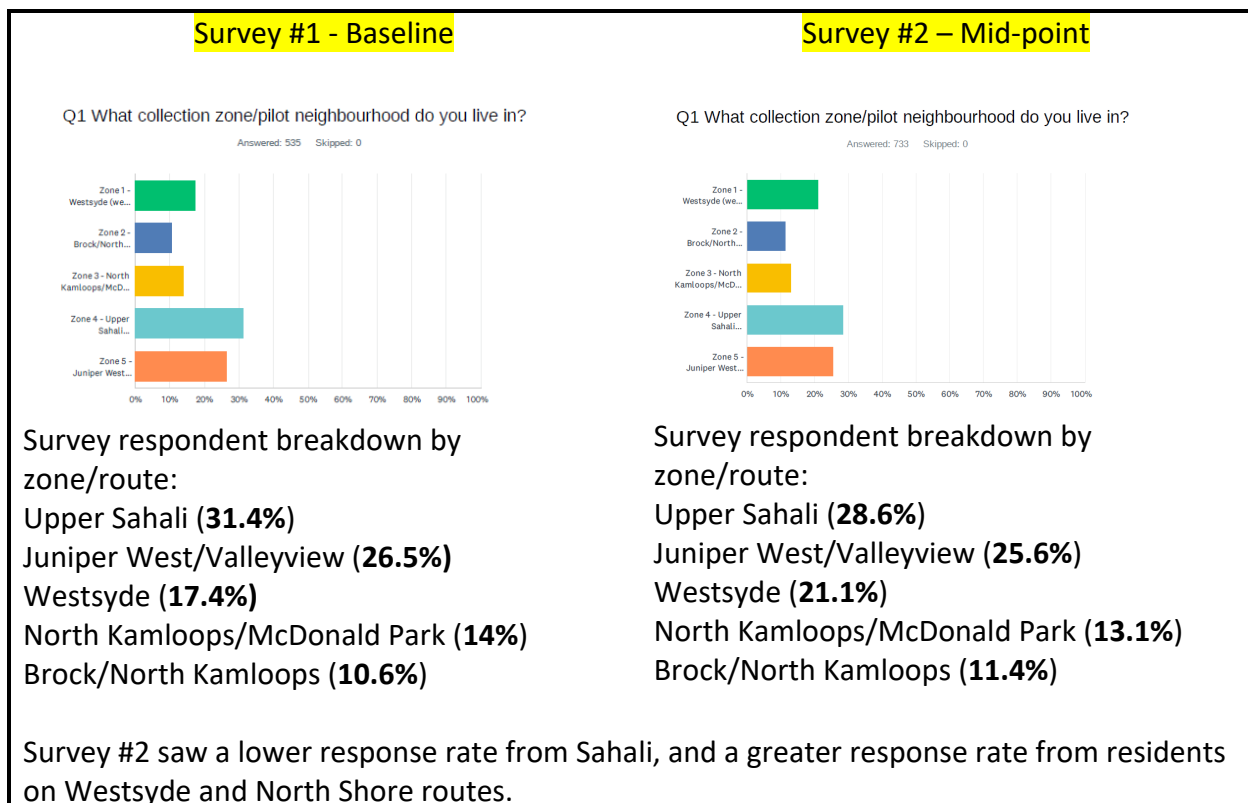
Survey #1 - Baseline

Q1 What collection zone/pilot neighbourhood do you live in?

Answered: 535 Skipped: 0

Zone 1 - Westsyde (we...
Zone 2 - Brock/North...
Zone 3 - North Kamloops/McD...
Zone 4 - Upper Sahali...
Zone 5 - Juniper West...

0% 10% 20% 30% 40% 50% 60% 70% 80% 90% 100%

Survey respondent breakdown by zone/route:
Upper Sahali (**31.4%**)
Juniper West/Valleyview (**26.5%)**
Westsyde (**17.4%)**
North Kamloops/McDonald Park (**14%**)
Brock/North Kamloops (**10.6%**)

Survey #2 – Mid-point

Q1 What collection zone/pilot neighbourhood do you live in?

Answered: 733 Skipped: 0

Zone 1 - Westsyde (we...
Zone 2 - Brock/North...
Zone 3 - North Kamloops/McD...
Zone 4 - Upper Sahali...
Zone 5 - Juniper West...

0% 10% 20% 30% 40% 50% 60% 70% 80% 90% 100%

Survey respondent breakdown by zone/route:
Upper Sahali (**28.6%**)
Juniper West/Valleyview (**25.6%**)
Westsyde (**21.1%**)
North Kamloops/McDonald Park (**13.1%**)
Brock/North Kamloops (**11.4%**)

Survey #2 saw a lower response rate from Sahali, and a greater response rate from residents on Westsyde and North Shore routes.